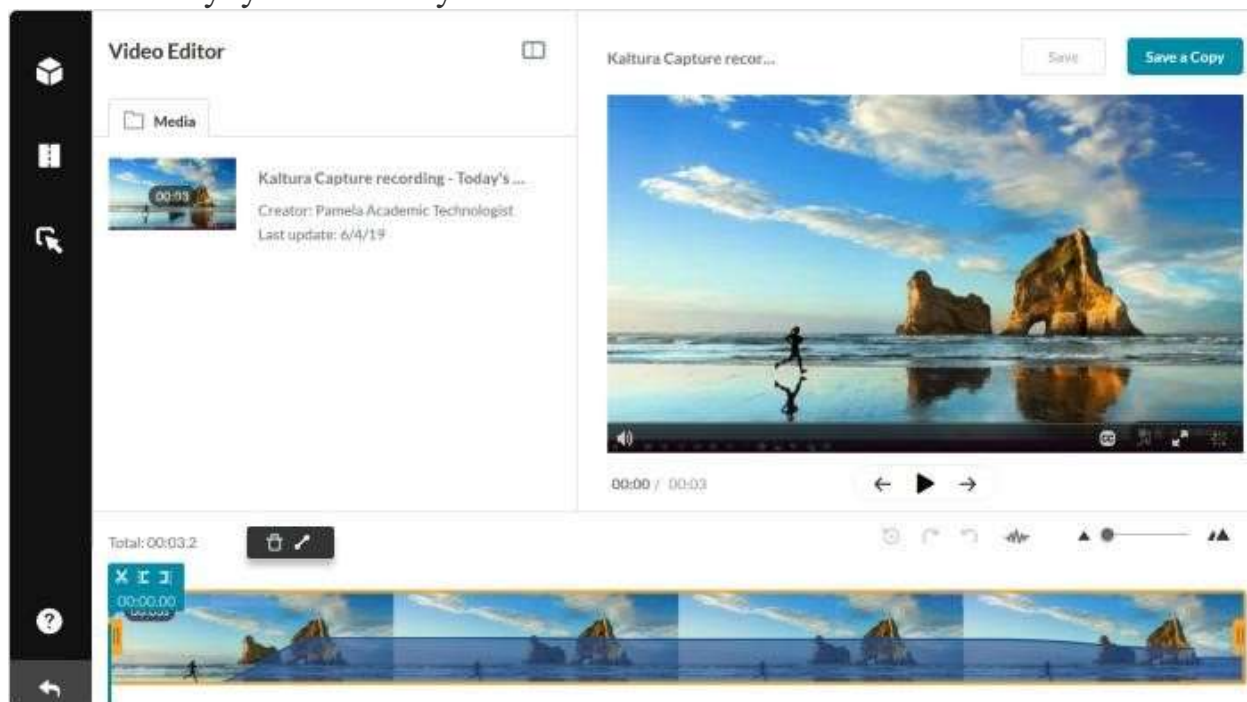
Video Editor

Media

00:03

Kaltura Capture recording - Today's ...

Creator: Pamela Academic Technologist

Last update: 6/4/19

Kaltura Capture recor...

Save

Save a Copy

00:00 / 00:03

Total: 00:03.2

00:00.00